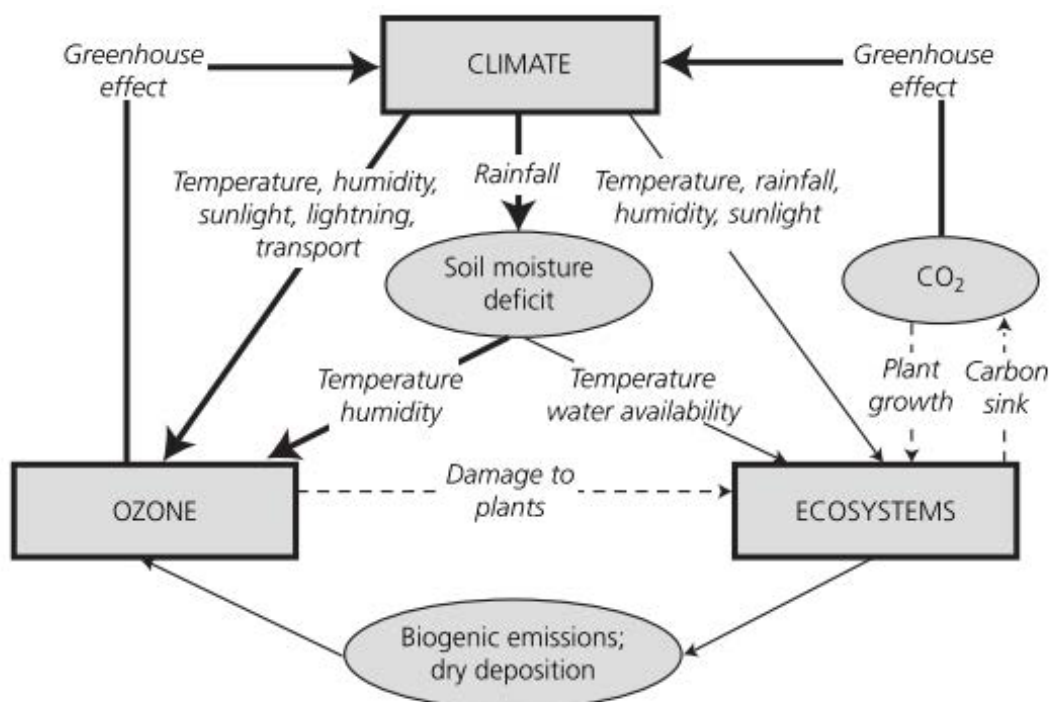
Greenhouse effect

CLIMATE

Greenhouse effect

Temperature, humidity, sunlight, lightning, transport

Rainfall

Temperature, rainfall, humidity, sunlight

Soil moisture deficit

$CO_2$

Temperature humidity

Temperature water availability

Plant growth

Carbon sink

OZONE

Damage to plants

ECOSYSTEMS

Biogenic emissions; dry deposition